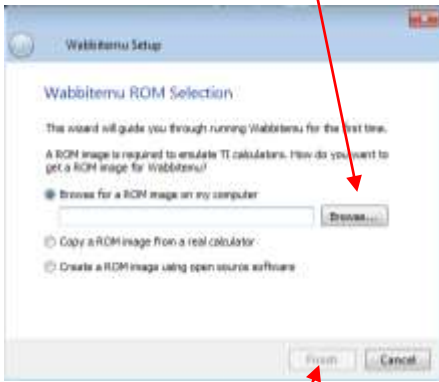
Wabbitemu Setup

Wabbitemu ROM Selection

This wizard will guide you through running Wabbitemu for the first time.

A ROM image is required to emulate TI calculators. How do you want to get a ROM image for Wabbitemu?

Browse for a ROM image on my computer

Browse...

Copy a ROM image from a real calculator

Create a ROM image using open source software

Finish

Cancel